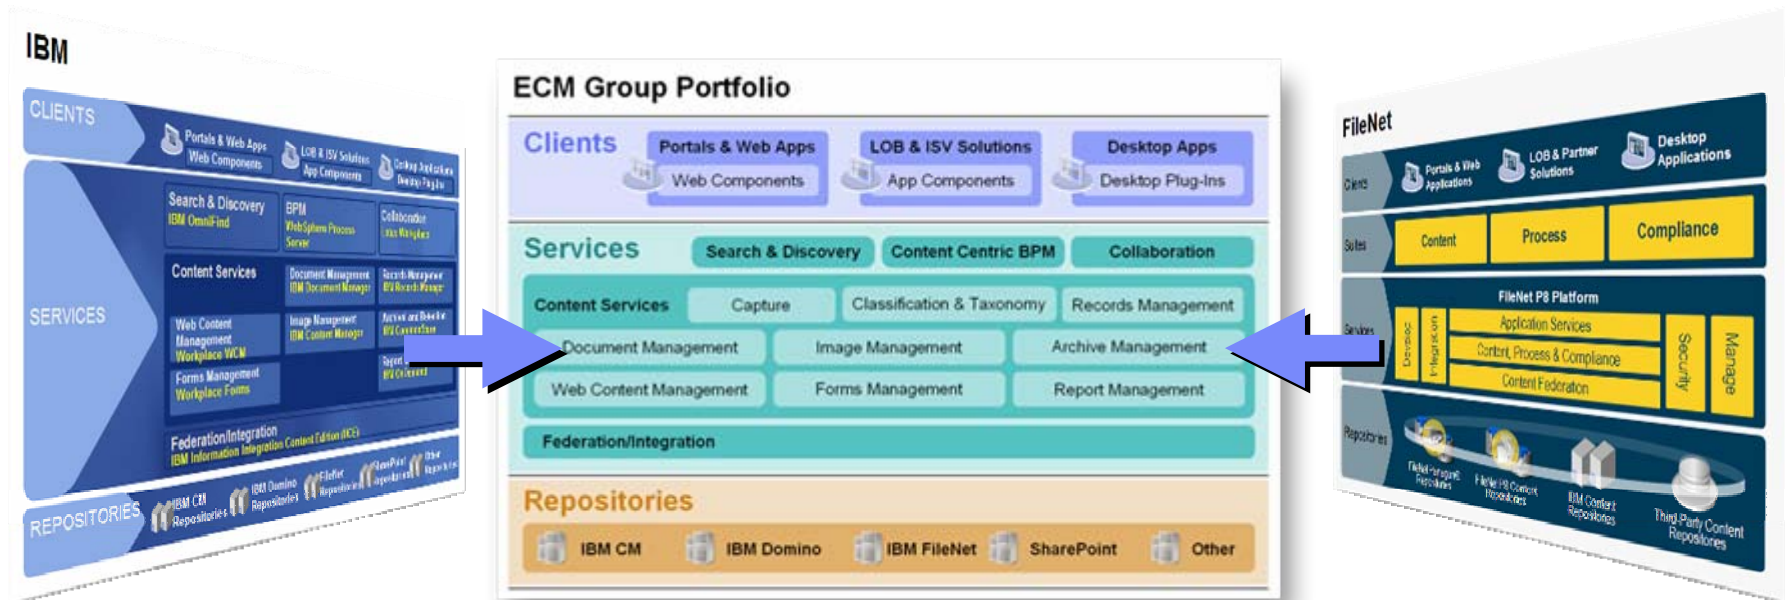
IBM

CLIENTS
Portals & Web Apps
Web Components
LOB & ISV Solutions
App Components
Desktop Applications
Desktop Plug-Ins

SERVICES
Search & Discovery
IBM OmniFind
BPM
WebSphere Process Server
Collaboration
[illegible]
Content Services
Document Management
IBM Document Manager
Records Management
IBM Records Manager
Web Content Management
Workplace WCM
Image Management
IBM Content Manager
Archive and Retention
IBM CommonStore
Forms Management
Workplace Forms
Report
IBM OnDemand
Federation/Integration
IBM Information Integration Content Edition (ICE)

REPOSITORIES
IBM CM Repositories
IBM Domino Repositories
FileNet Repositories
SharePoint Repositories
Other Repositories

ECM Group Portfolio

Clients
Portals & Web Apps
Web Components
LOB & ISV Solutions
App Components
Desktop Apps
Desktop Plug-Ins

Services
Search & Discovery
Content Centric BPM
Collaboration
Content Services
Capture
Classification & Taxonomy
Records Management
Document Management
Image Management
Archive Management
Web Content Management
Forms Management
Report Management
Federation/Integration

Repositories
IBM CM
IBM Domino
IBM FileNet
SharePoint
Other

FileNet

Clients
Portals & Web Applications
LOB & Partner Solutions
Desktop Applications
Suites
Content
Process
Compliance
Services
FileNet P8 Platform
Devices
Integration
Application Services
Content, Process & Compliance
Content Federation
Security
Manage
Repositories
FileNet Image Repositories
FileNet P8 Content Repositories
IBM Content Repositories
Third Party Content Repositories